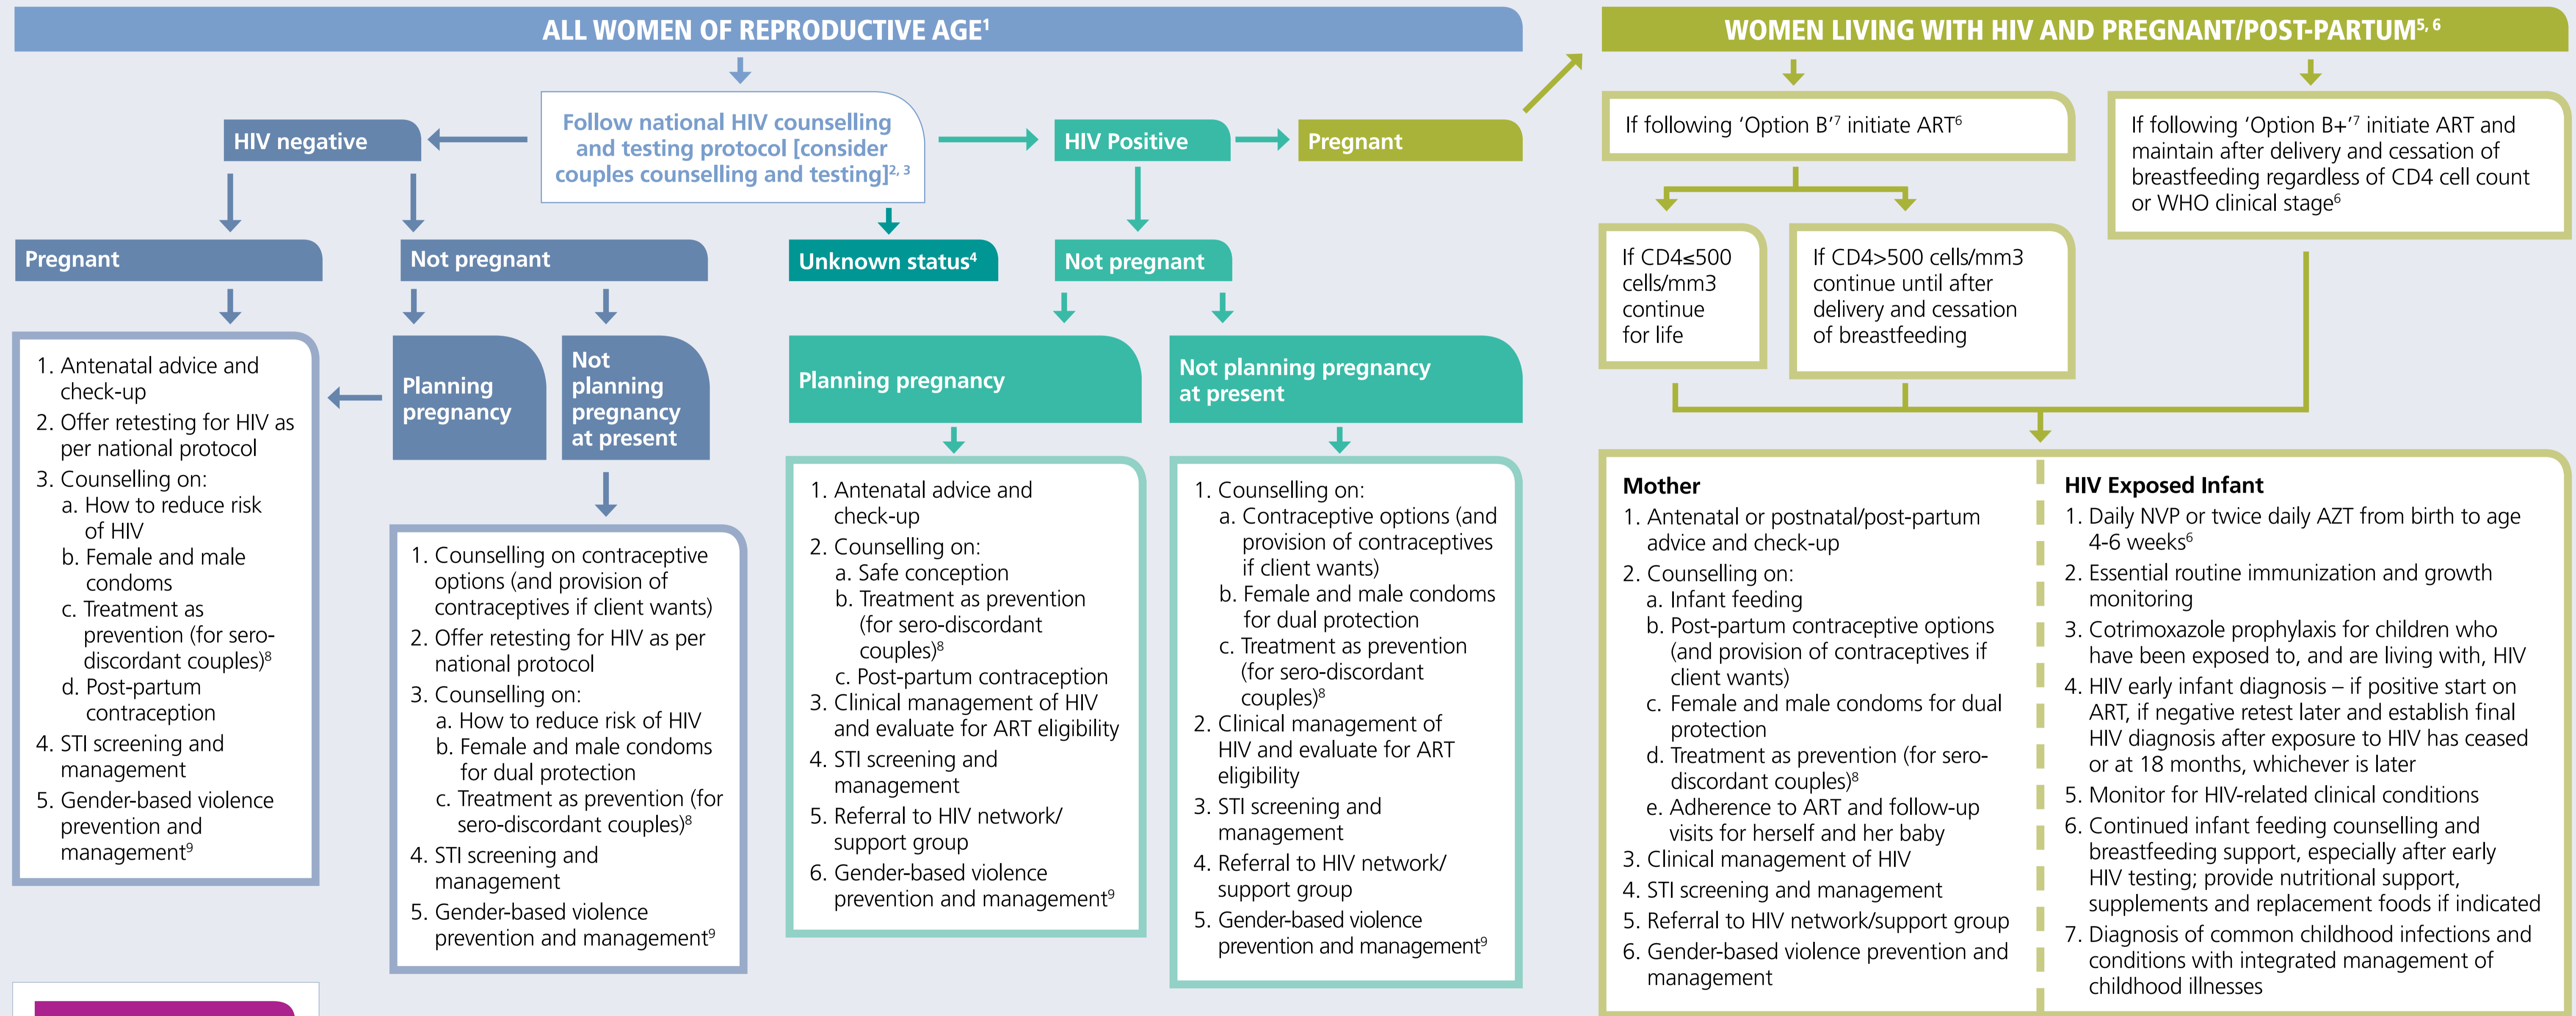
ALL WOMEN OF REPRODUCTIVE AGE$^1$

Follow national HIV counselling and testing protocol [consider couples counselling and testing]$^{2, 3}$

HIV negative

Pregnant

1. Antenatal advice and check-up
2. Offer retesting for HIV as per national protocol
3. Counselling on:
a. How to reduce risk of HIV
b. Female and male condoms
c. Treatment as prevention (for sero-discordant couples)$^8$
d. Post-partum contraception
4. STI screening and management
5. Gender-based violence prevention and management$^9$

Not pregnant

Planning pregnancy

Not planning pregnancy at present

1. Counselling on contraceptive options (and provision of contraceptives if client wants)
2. Offer retesting for HIV as per national protocol
3. Counselling on:
a. How to reduce risk of HIV
b. Female and male condoms for dual protection
c. Treatment as prevention (for sero-discordant couples)$^8$
4. STI screening and management
5. Gender-based violence prevention and management$^9$

Unknown status$^4$

HIV Positive

Pregnant

Not pregnant

Planning pregnancy

1. Antenatal advice and check-up
2. Counselling on:
a. Safe conception
b. Treatment as prevention (for sero-discordant couples)$^8$
c. Post-partum contraception
3. Clinical management of HIV and evaluate for ART eligibility
4. STI screening and management
5. Referral to HIV network/ support group
6. Gender-based violence prevention and management$^9$

Not planning pregnancy at present

1. Counselling on:
a. Contraceptive options (and provision of contraceptives if client wants)
b. Female and male condoms for dual protection
c. Treatment as prevention (for sero-discordant couples)$^8$
2. Clinical management of HIV and evaluate for ART eligibility
3. STI screening and management
4. Referral to HIV network/ support group
5. Gender-based violence prevention and management$^9$

WOMEN LIVING WITH HIV AND PREGNANT/POST-PARTUM$^{5, 6}$

If following ‘Option B’$^7$ initiate ART$^6$

If following ‘Option B+’$^7$ initiate ART and maintain after delivery and cessation of breastfeeding regardless of CD4 cell count or WHO clinical stage$^6$

If CD4≤500 cells/mm3 continue for life

If CD4>500 cells/mm3 continue until after delivery and cessation of breastfeeding

Mother
1. Antenatal or postnatal/post-partum advice and check-up
2. Counselling on:
a. Infant feeding
b. Post-partum contraceptive options (and provision of contraceptives if client wants)
c. Female and male condoms for dual protection
d. Treatment as prevention (for sero-discordant couples)$^8$
e. Adherence to ART and follow-up visits for herself and her baby
3. Clinical management of HIV
4. STI screening and management
5. Referral to HIV network/support group
6. Gender-based violence prevention and management

HIV Exposed Infant
1. Daily NVP or twice daily AZT from birth to age 4-6 weeks$^6$
2. Essential routine immunization and growth monitoring
3. Cotrimoxazole prophylaxis for children who have been exposed to, and are living with, HIV
4. HIV early infant diagnosis – if positive start on ART, if negative retest later and establish final HIV diagnosis after exposure to HIV has ceased or at 18 months, whichever is later
5. Monitor for HIV-related clinical conditions
6. Continued infant feeding counselling and breastfeeding support, especially after early HIV testing; provide nutritional support, supplements and replacement foods if indicated
7. Diagnosis of common childhood infections and conditions with integrated management of childhood illnesses